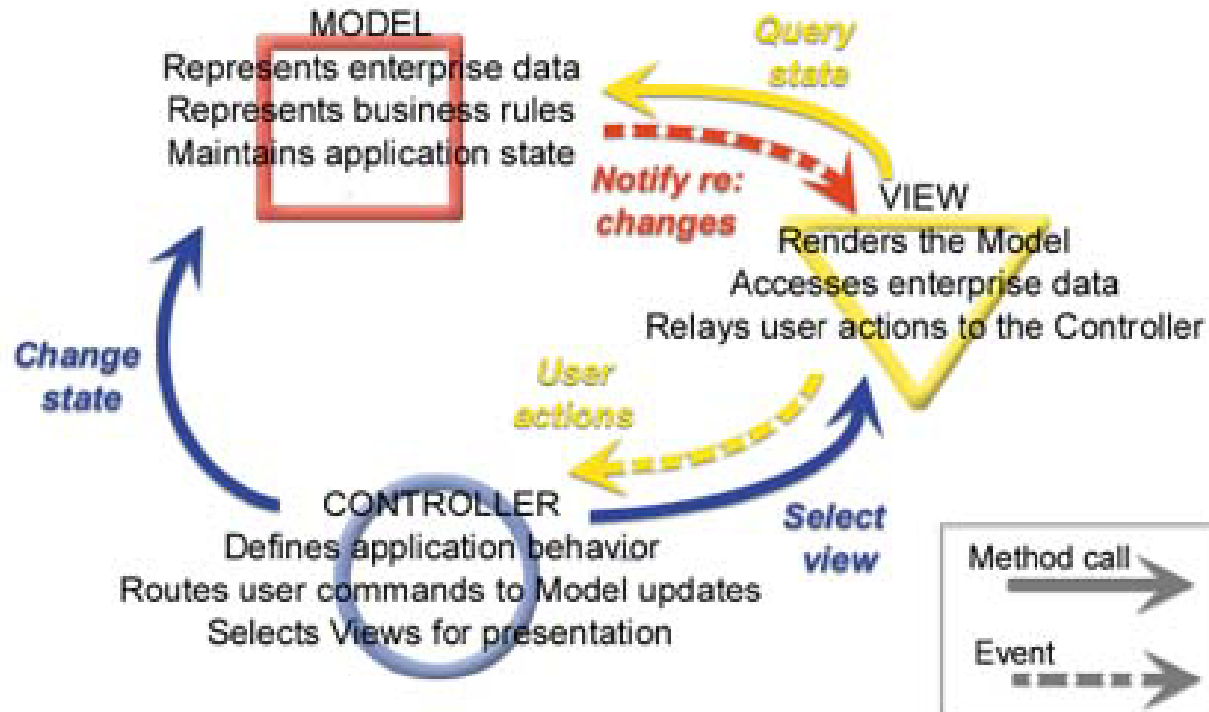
MODEL
Represents enterprise data
Represents business rules
Maintains application state

Query state

Notify re: changes

VIEW
Renders the Model
Accesses enterprise data
Relays user actions to the Controller

Change state

User actions

CONTROLLER
Defines application behavior
Routes user commands to Model updates
Selects Views for presentation

Select view

Method call

Event